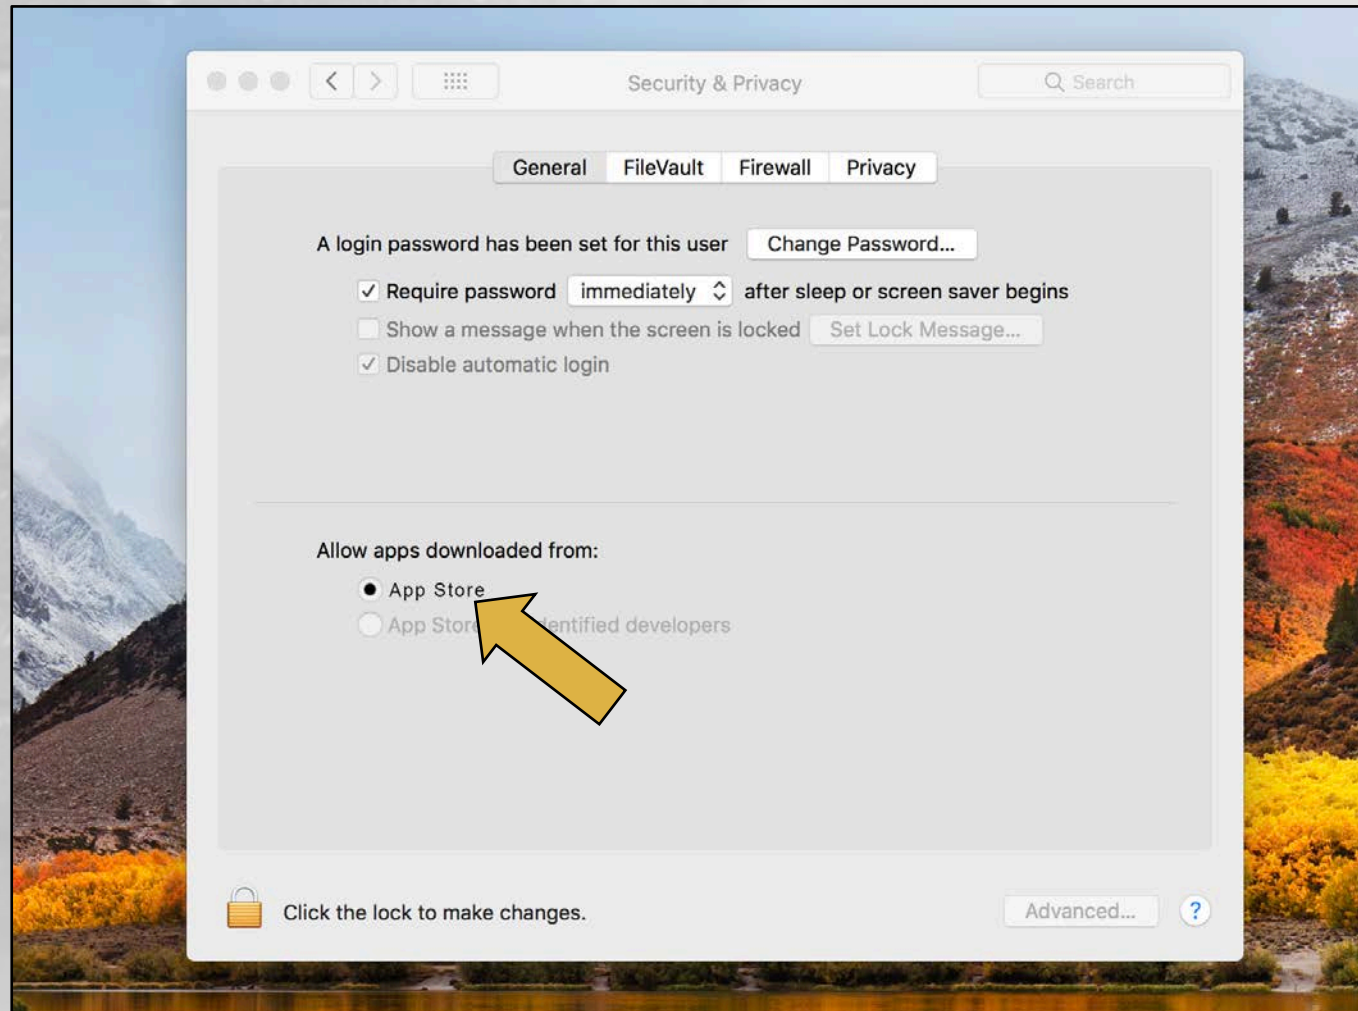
Security & Privacy

Search

General FileVault Firewall Privacy

A login password has been set for this user Change Password...

Require password immediately after sleep or screen saver begins

Show a message when the screen is locked Set Lock Message...

Disable automatic login

Allow apps downloaded from:

App Store

App Stor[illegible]entified developers

Click the lock to make changes.

Advanced...

?